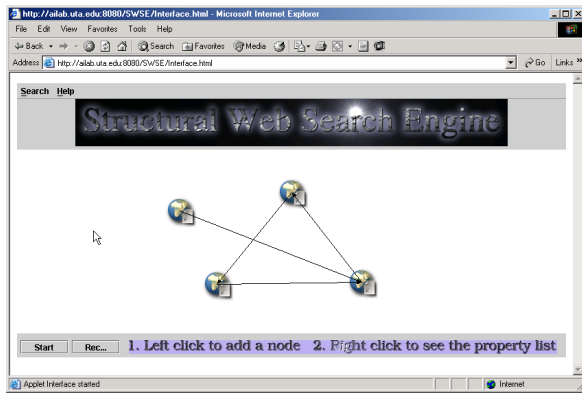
http://ailab.uta.edu:8080/SWSE/Interface.html - Microsoft Internet Explorer

File Edit View Favorites Tools Help

Back Search Favorites Media

Address http://ailab.uta.edu:8080/SWSE/Interface.html Go Links »

Search Help

Structural Web Search Engine

Start Rec... 1. Left click to add a node 2. Right click to see the property list

Applet Interface started Internet